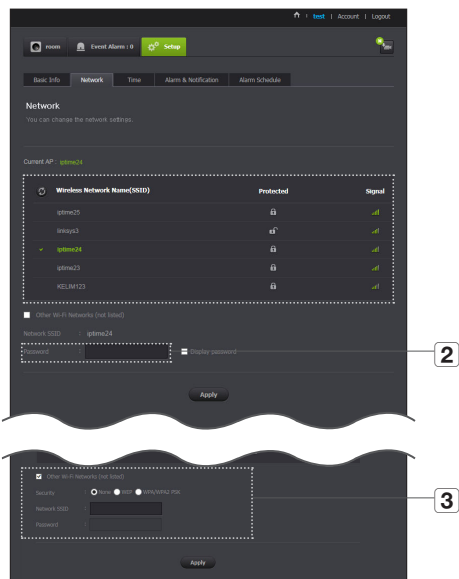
test | Account | Logout

room
Event Alarm : 0
Setup

Basic Info
Network
Time
Alarm & Notification
Alarm Schedule

Network

You can change the network settings.

Current AP : iptime24

| Wireless Network Name(SSID) | Protected | Signal |
|---|---|---|
| iptime25 | | |
| linksys3 | | |
| iptime24 | | |
| iptime23 | | |
| KELIM123 | | |

Other Wi-Fi Networks (not listed)

Network SSID : iptime24

Password :

Display password

2

Apply

Other Wi-Fi Networks (not listed)

Security : None WEP WPA/WPA2 PSK

Network SSID :

Password :

3

Apply